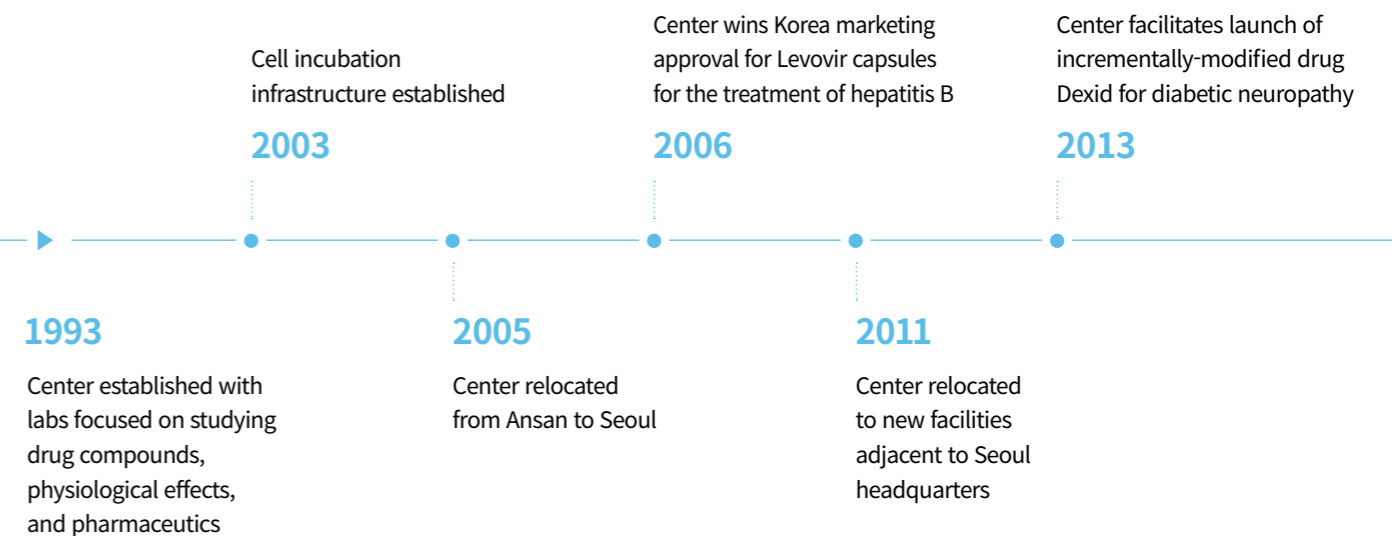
1993

Center established with labs focused on studying drug compounds, physiological effects, and pharmaceutics

2003

Cell incubation infrastructure established

2005

Center relocated from Ansan to Seoul

2006

Center wins Korea marketing approval for Levovir capsules for the treatment of hepatitis B

2011

Center relocated to new facilities adjacent to Seoul headquarters

2013

Center facilitates launch of incrementally-modified drug Dexid for diabetic neuropathy